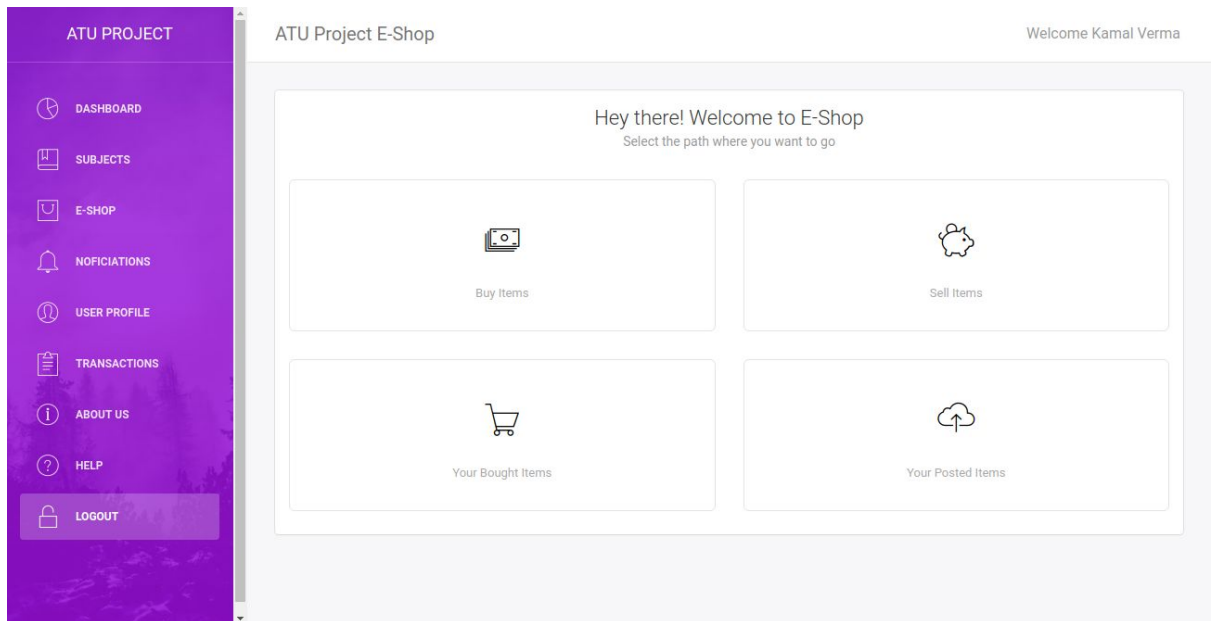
ATU PROJECT

DASHBOARD

SUBJECTS

E-SHOP

NOFICIATIONS

USER PROFILE

TRANSACTIONS

ABOUT US

HELP

LOGOUT

ATU Project E-Shop

Welcome Kamal Verma

Hey there! Welcome to E-Shop

Select the path where you want to go

Buy Items

Sell Items

Your Bought Items

Your Posted Items